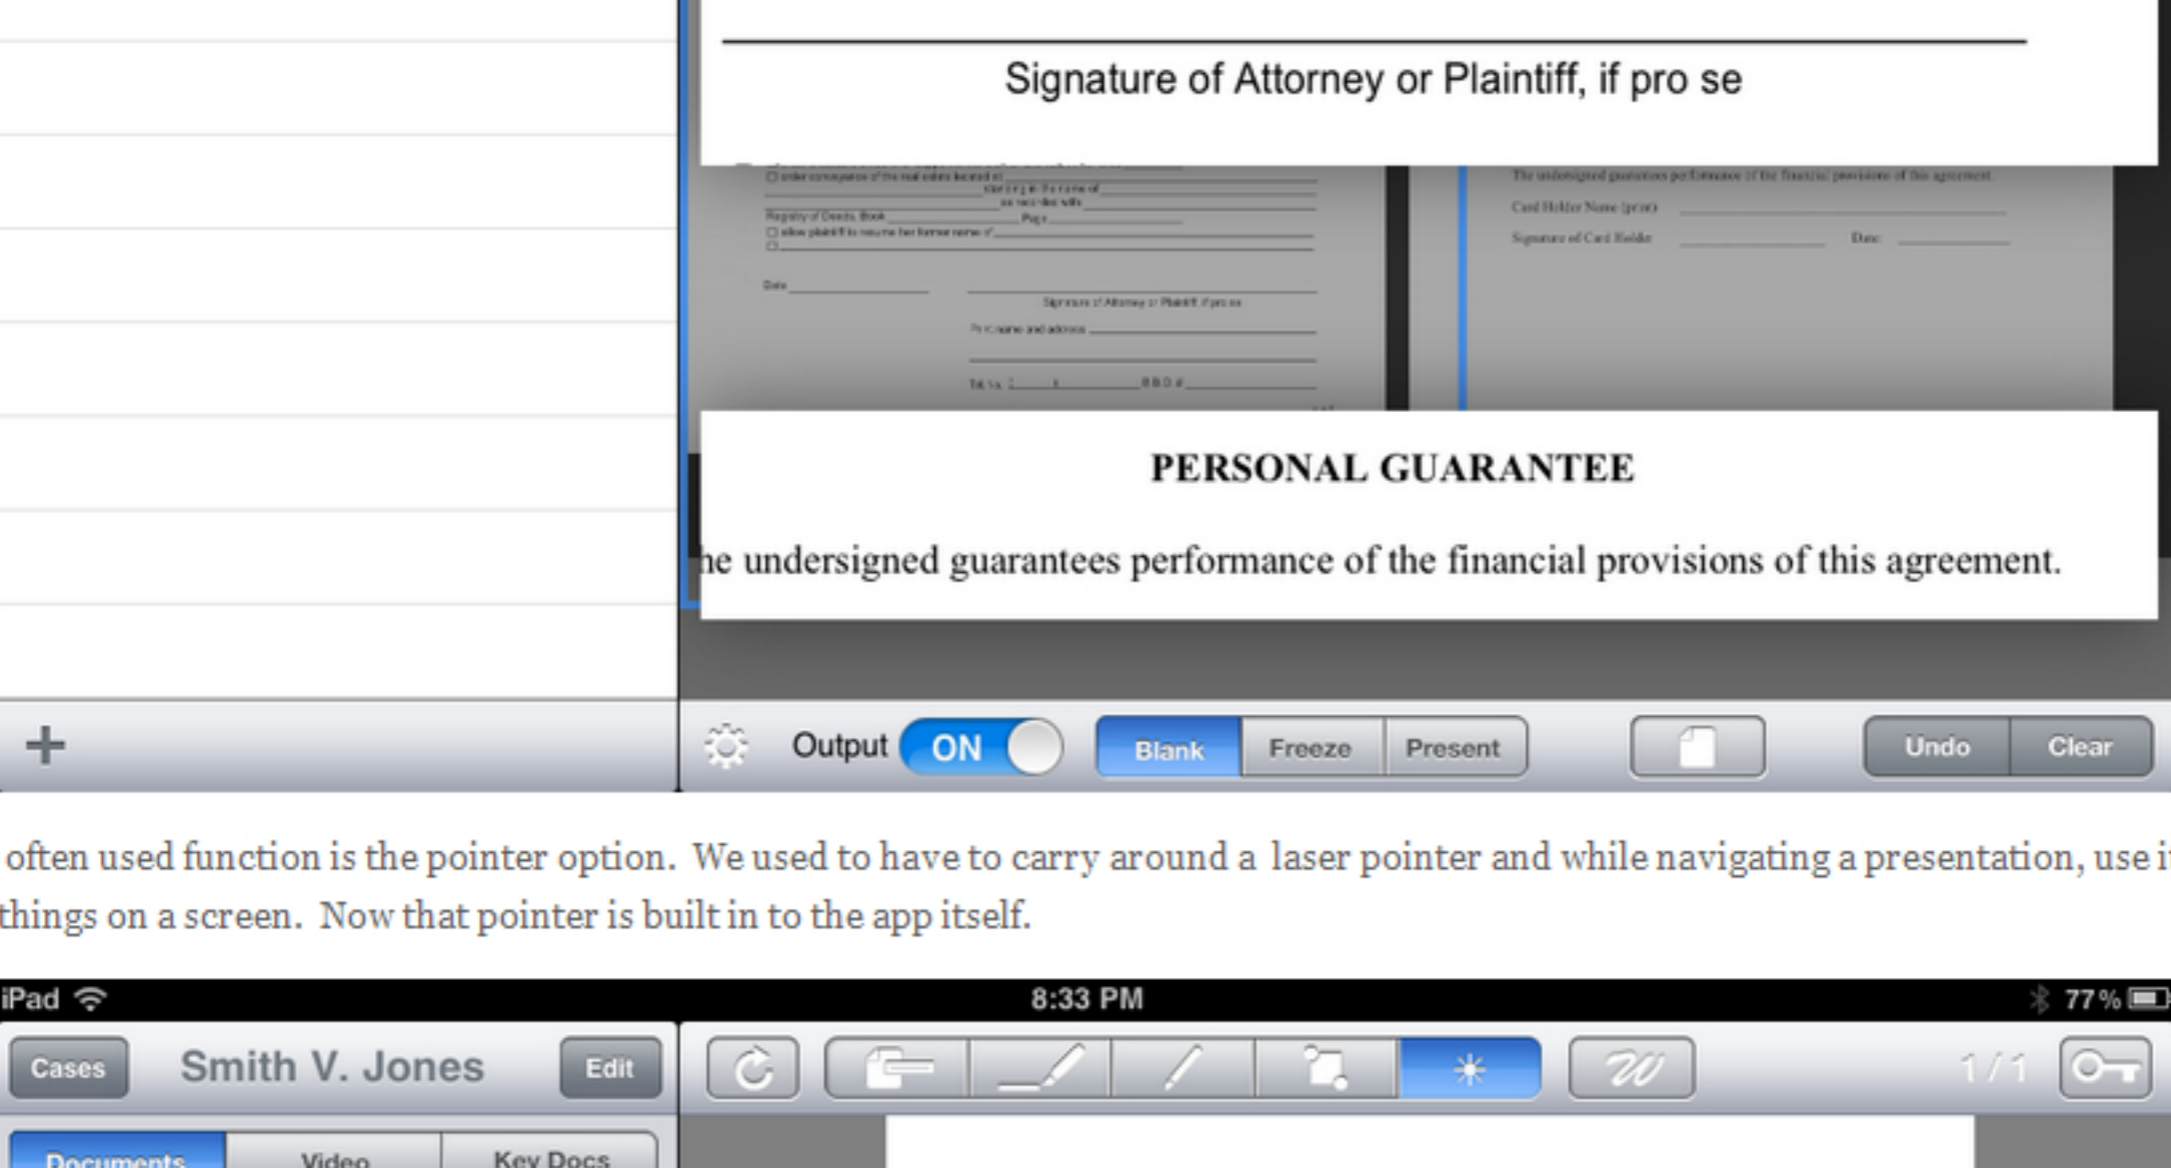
Signature of Attorney or Plaintiff, if pro se

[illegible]

The undersigned guarantees performance of the financial provisions of this agreement.
Card Holder Name (print)
Signature of Card Holder Date:

PERSONAL GUARANTEE

he undersigned guarantees performance of the financial provisions of this agreement.

+

Output ON Blank Freeze Present Undo Clear

often used function is the pointer option. We used to have to carry around a laser pointer and while navigating a presentation, use i things on a screen. Now that pointer is built in to the app itself.

iPad 8:33 PM 77%

Cases Smith V. Jones Edit

1 / 1

Documents Video Key Docs